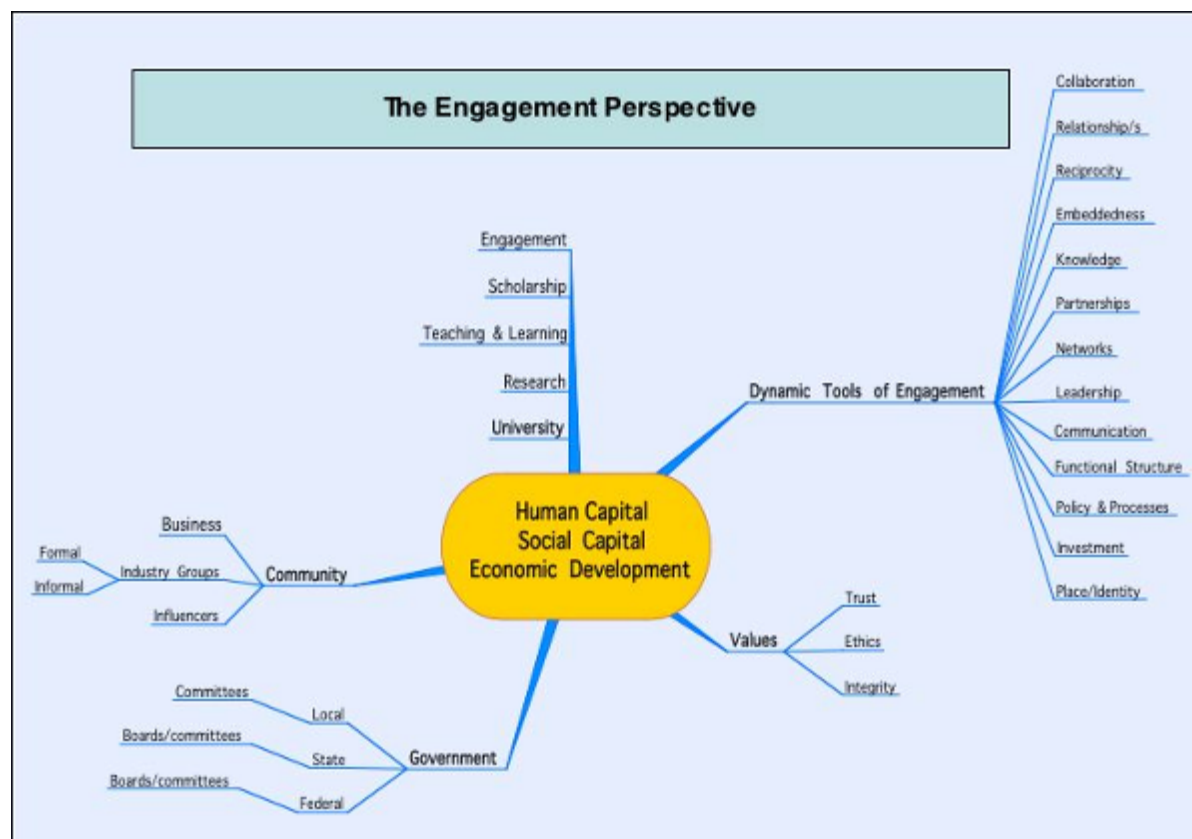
The Engagement Perspective

Human Capital
Social Capital
Economic Development

Engagement
Scholarship
Teaching & Learning
Research
University

Dynamic Tools of Engagement
Collaboration
Relationship/s
Reciprocity
Embeddedness
Knowledge
Partnerships
Networks
Leadership
Communication
Functional Structure
Policy & Processes
Investment
Place/Identity

Community
Business
Industry Groups
Formal
Informal
Influencers

Values
Trust
Ethics
Integrity

Government
Local
Committees
State
Boards/committees
Federal
Boards/committees